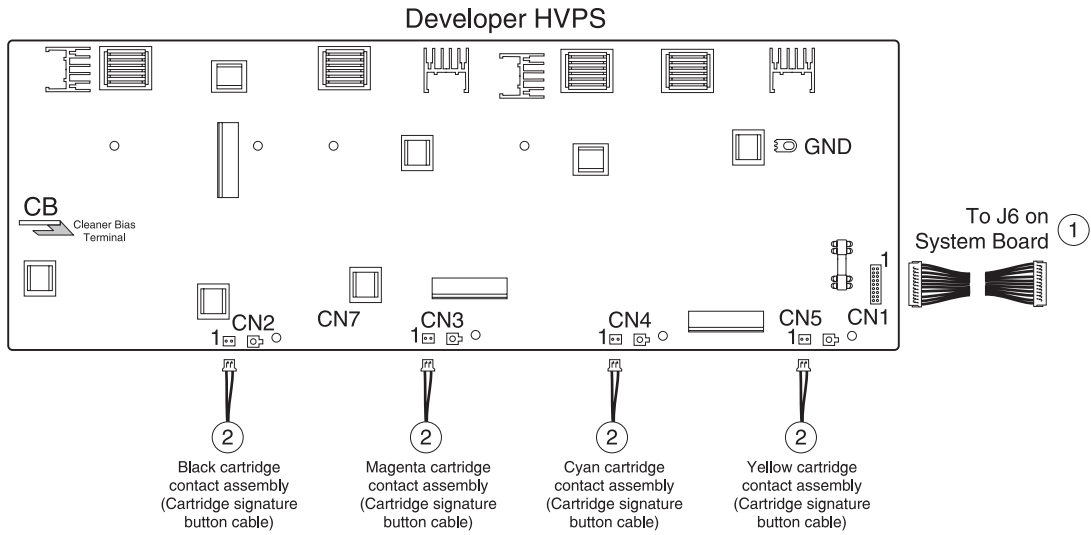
Developer HVPS

GND

CB

Cleaner Bias Terminal

To J6 on System Board ①

1

CN1

CN2
1

CN7

CN3
1

CN4
1

CN5
1

②
Black cartridge contact assembly (Cartridge signature button cable)

②
Magenta cartridge contact assembly (Cartridge signature button cable)

②
Cyan cartridge contact assembly (Cartridge signature button cable)

②
Yellow cartridge contact assembly (Cartridge signature button cable)